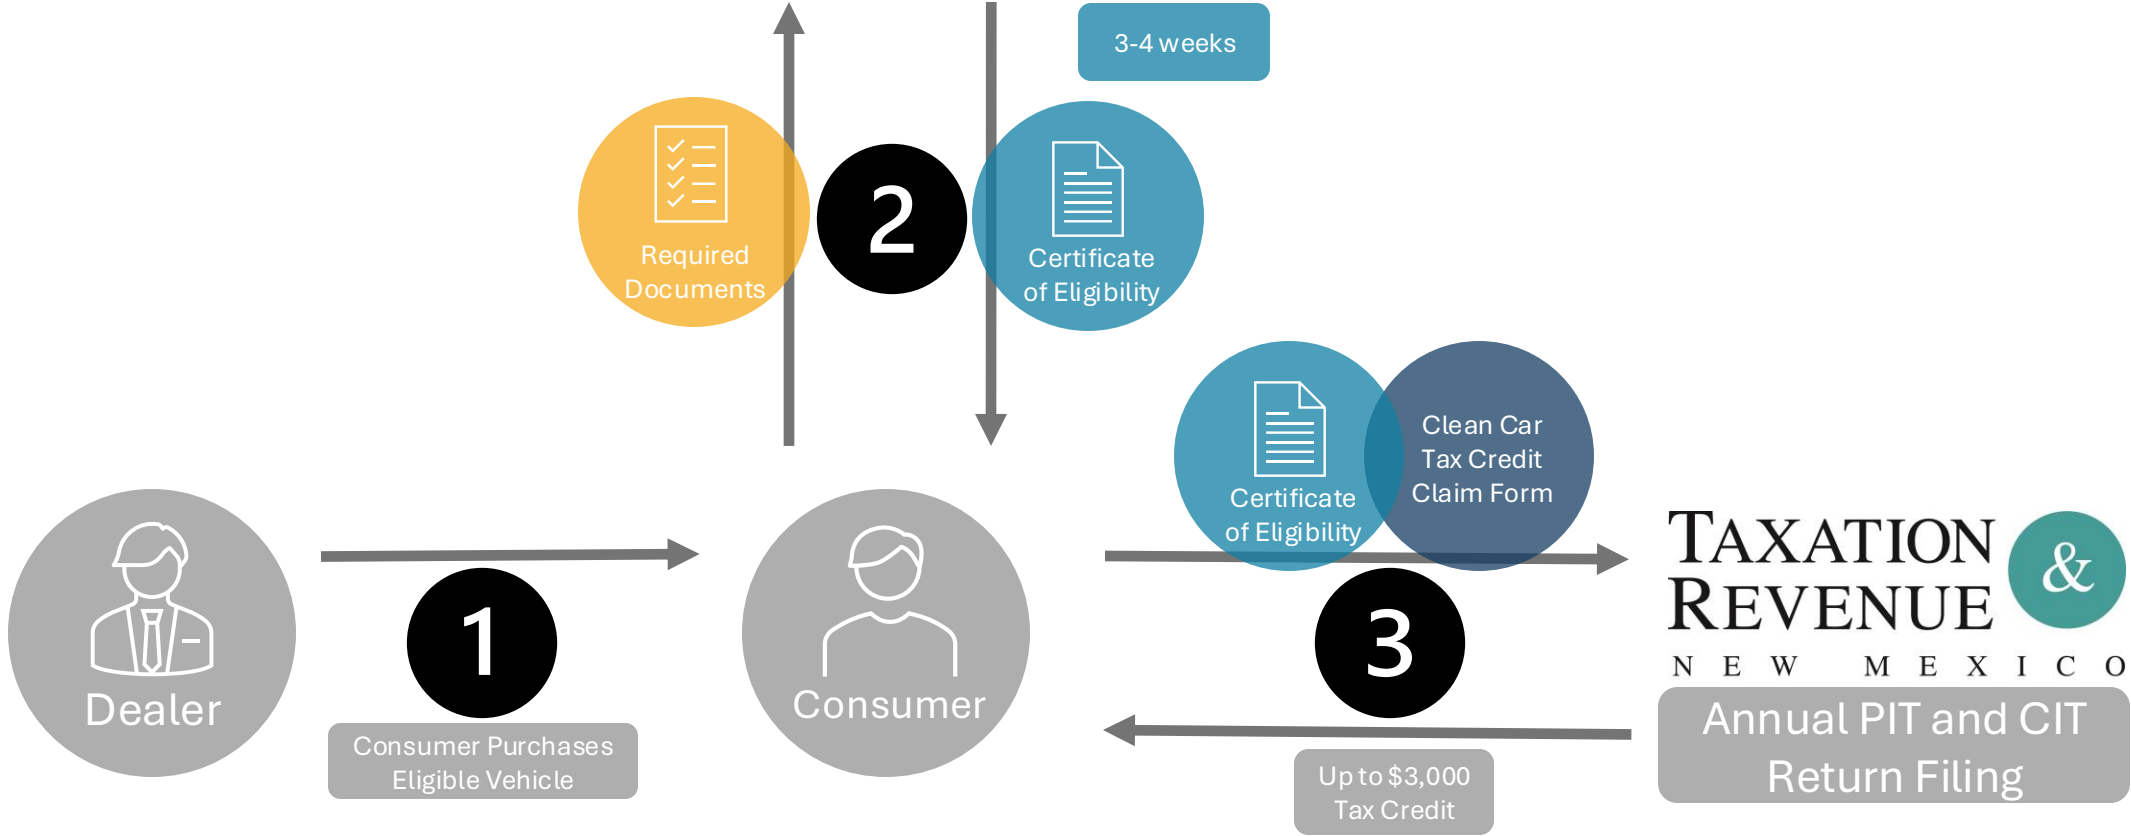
3-4 weeks

Required Documents

2

Certificate of Eligibility

Certificate of Eligibility

Clean Car Tax Credit Claim Form

Dealer

1

Consumer Purchases Eligible Vehicle

Consumer

3

Up to $3,000 Tax Credit

TAXATION & REVENUE
NEW MEXICO

Annual PIT and CIT Return Filing